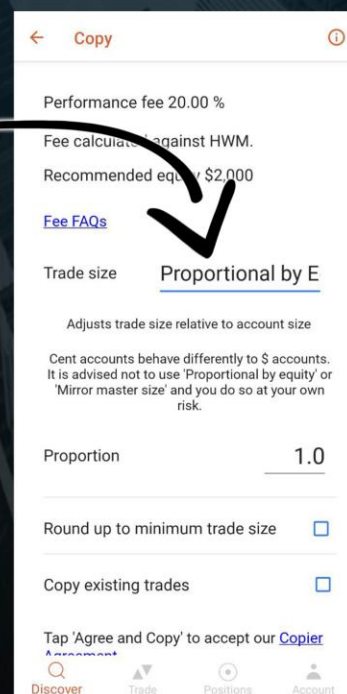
← Copy ⓘ

Performance fee 20.00 %

Fee calcula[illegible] against HWM.

Recommended eq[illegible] $2,000

Fee FAQs

Trade size Proportional by E

Adjusts trade size relative to account size

Cent accounts behave differently to $ accounts. It is advised not to use 'Proportional by equity' or 'Mirror master size' and you do so at your own risk.

Proportion 1.0

Round up to minimum trade size

Copy existing trades

Tap 'Agree and Copy' to accept our Copier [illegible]

Discover Trade Positions Account